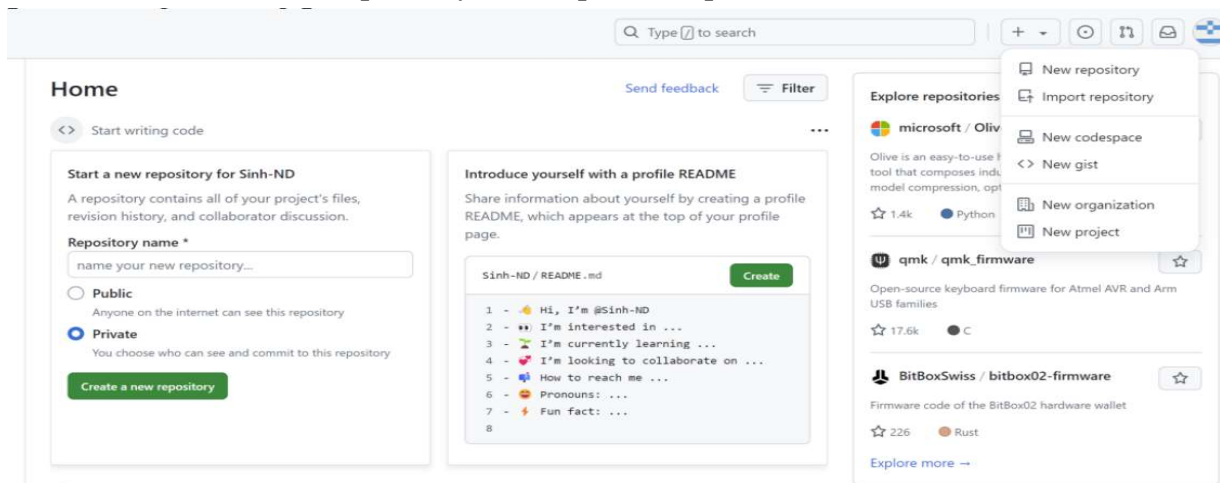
Type / to search

New repository
Import repository
New codespace
New gist
New organization
New project

Home

Send feedback
Filter

Start writing code

Start a new repository for Sinh-ND

A repository contains all of your project's files, revision history, and collaborator discussion.

Repository name *

name your new repository...

Public
Anyone on the internet can see this repository

Private
You choose who can see and commit to this repository

Create a new repository

Introduce yourself with a profile README

Share information about yourself by creating a profile README, which appears at the top of your profile page.

Sinh-ND / README.md

Create

1 - 👋 Hi, I'm @Sinh-ND
2 - 👀 I'm interested in ...
3 - 🌱 I'm currently learning ...
4 - 💞️ I'm looking to collaborate on ...
5 - 📫 How to reach me ...
6 - 😄 Pronouns: ...
7 - ⚡ Fun fact: ...
8

Explore repositories

microsoft / Oliv

Olive is an easy-to-use h tool that composes indu model compression, opt

1.4k Python

qmk / qmk_firmware

Open-source keyboard firmware for Atmel AVR and Arm USB families

17.6k C

BitBoxSwiss / bitbox02-firmware

Firmware code of the BitBox02 hardware wallet

226 Rust

Explore more →